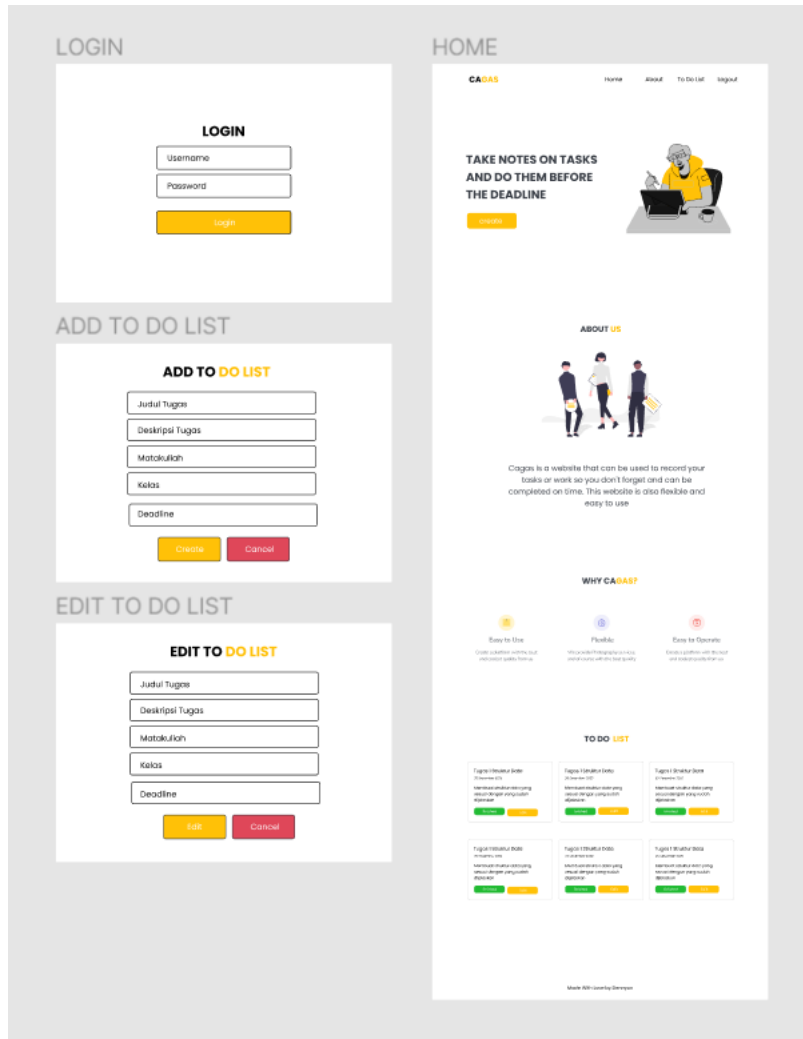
LOGIN

LOGIN

Username

Password

Login

ADD TO DO LIST

ADD TO DO LIST

Judul Tugas

Deskripsi Tugas

Matakuliah

Kelas

Deadline

Create Cancel

EDIT TO DO LIST

EDIT TO DO LIST

Judul Tugas

Deskripsi Tugas

Matakuliah

Kelas

Deadline

Edit Cancel

HOME

CAGAS

Home About To Do List Logout

TAKE NOTES ON TASKS AND DO THEM BEFORE THE DEADLINE

Create

ABOUT US

Cagas is a website that can be used to record your tasks or work so you don't forget and can be completed on time. This website is also flexible and easy to use

WHY CAGAS?

Easy to Use

Flexible

Easy to Operate

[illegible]

TO DO LIST

Tugas 1 Struktur Data

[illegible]

Tugas 1 Struktur Data

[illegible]

Tugas 1 Struktur Data

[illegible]

Tugas 1 Struktur Data

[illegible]

Tugas 1 Struktur Data

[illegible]

Tugas 1 Struktur Data

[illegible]

Made With Love by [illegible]